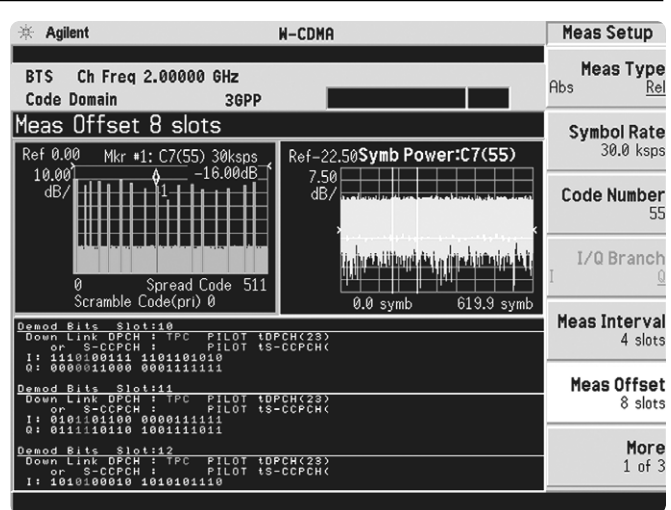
Agilent W-CDMA

BTS Ch Freq 2.00000 GHz
Code Domain 3GPP

Meas Offset 8 slots

Ref 0.00 Mkr #1: C7(55) 30ksps
10.00 dB/ -16.00dB
1
0 Spread Code 511
Scramble Code(pri) 0

Ref-22.50 Symb Power:C7(55)
7.50 dB/
0.0 symb 619.9 symb

Demod Bits Slot:10
Down Link DPCH : TPC PILOT tDPCH(23)
or S-CCPCH : PILOT tS-CCPCH(
I: 1110100111 1101101010
Q: 0000011000 0001111111

Demod Bits Slot:11
Down Link DPCH : TPC PILOT tDPCH(23)
or S-CCPCH : PILOT tS-CCPCH(
I: 0101101100 0000111111
Q: 0111110110 1001111011

Demod Bits Slot:12
Down Link DPCH : TPC PILOT tDPCH(23)
or S-CCPCH : PILOT tS-CCPCH(
I: 1010100010 1010101110

Meas Setup

Meas Type
Abs Rel

Symbol Rate
30.0 ksps

Code Number
55

I/Q Branch
I Q

Meas Interval
4 slots

Meas Offset
8 slots

More
1 of 3